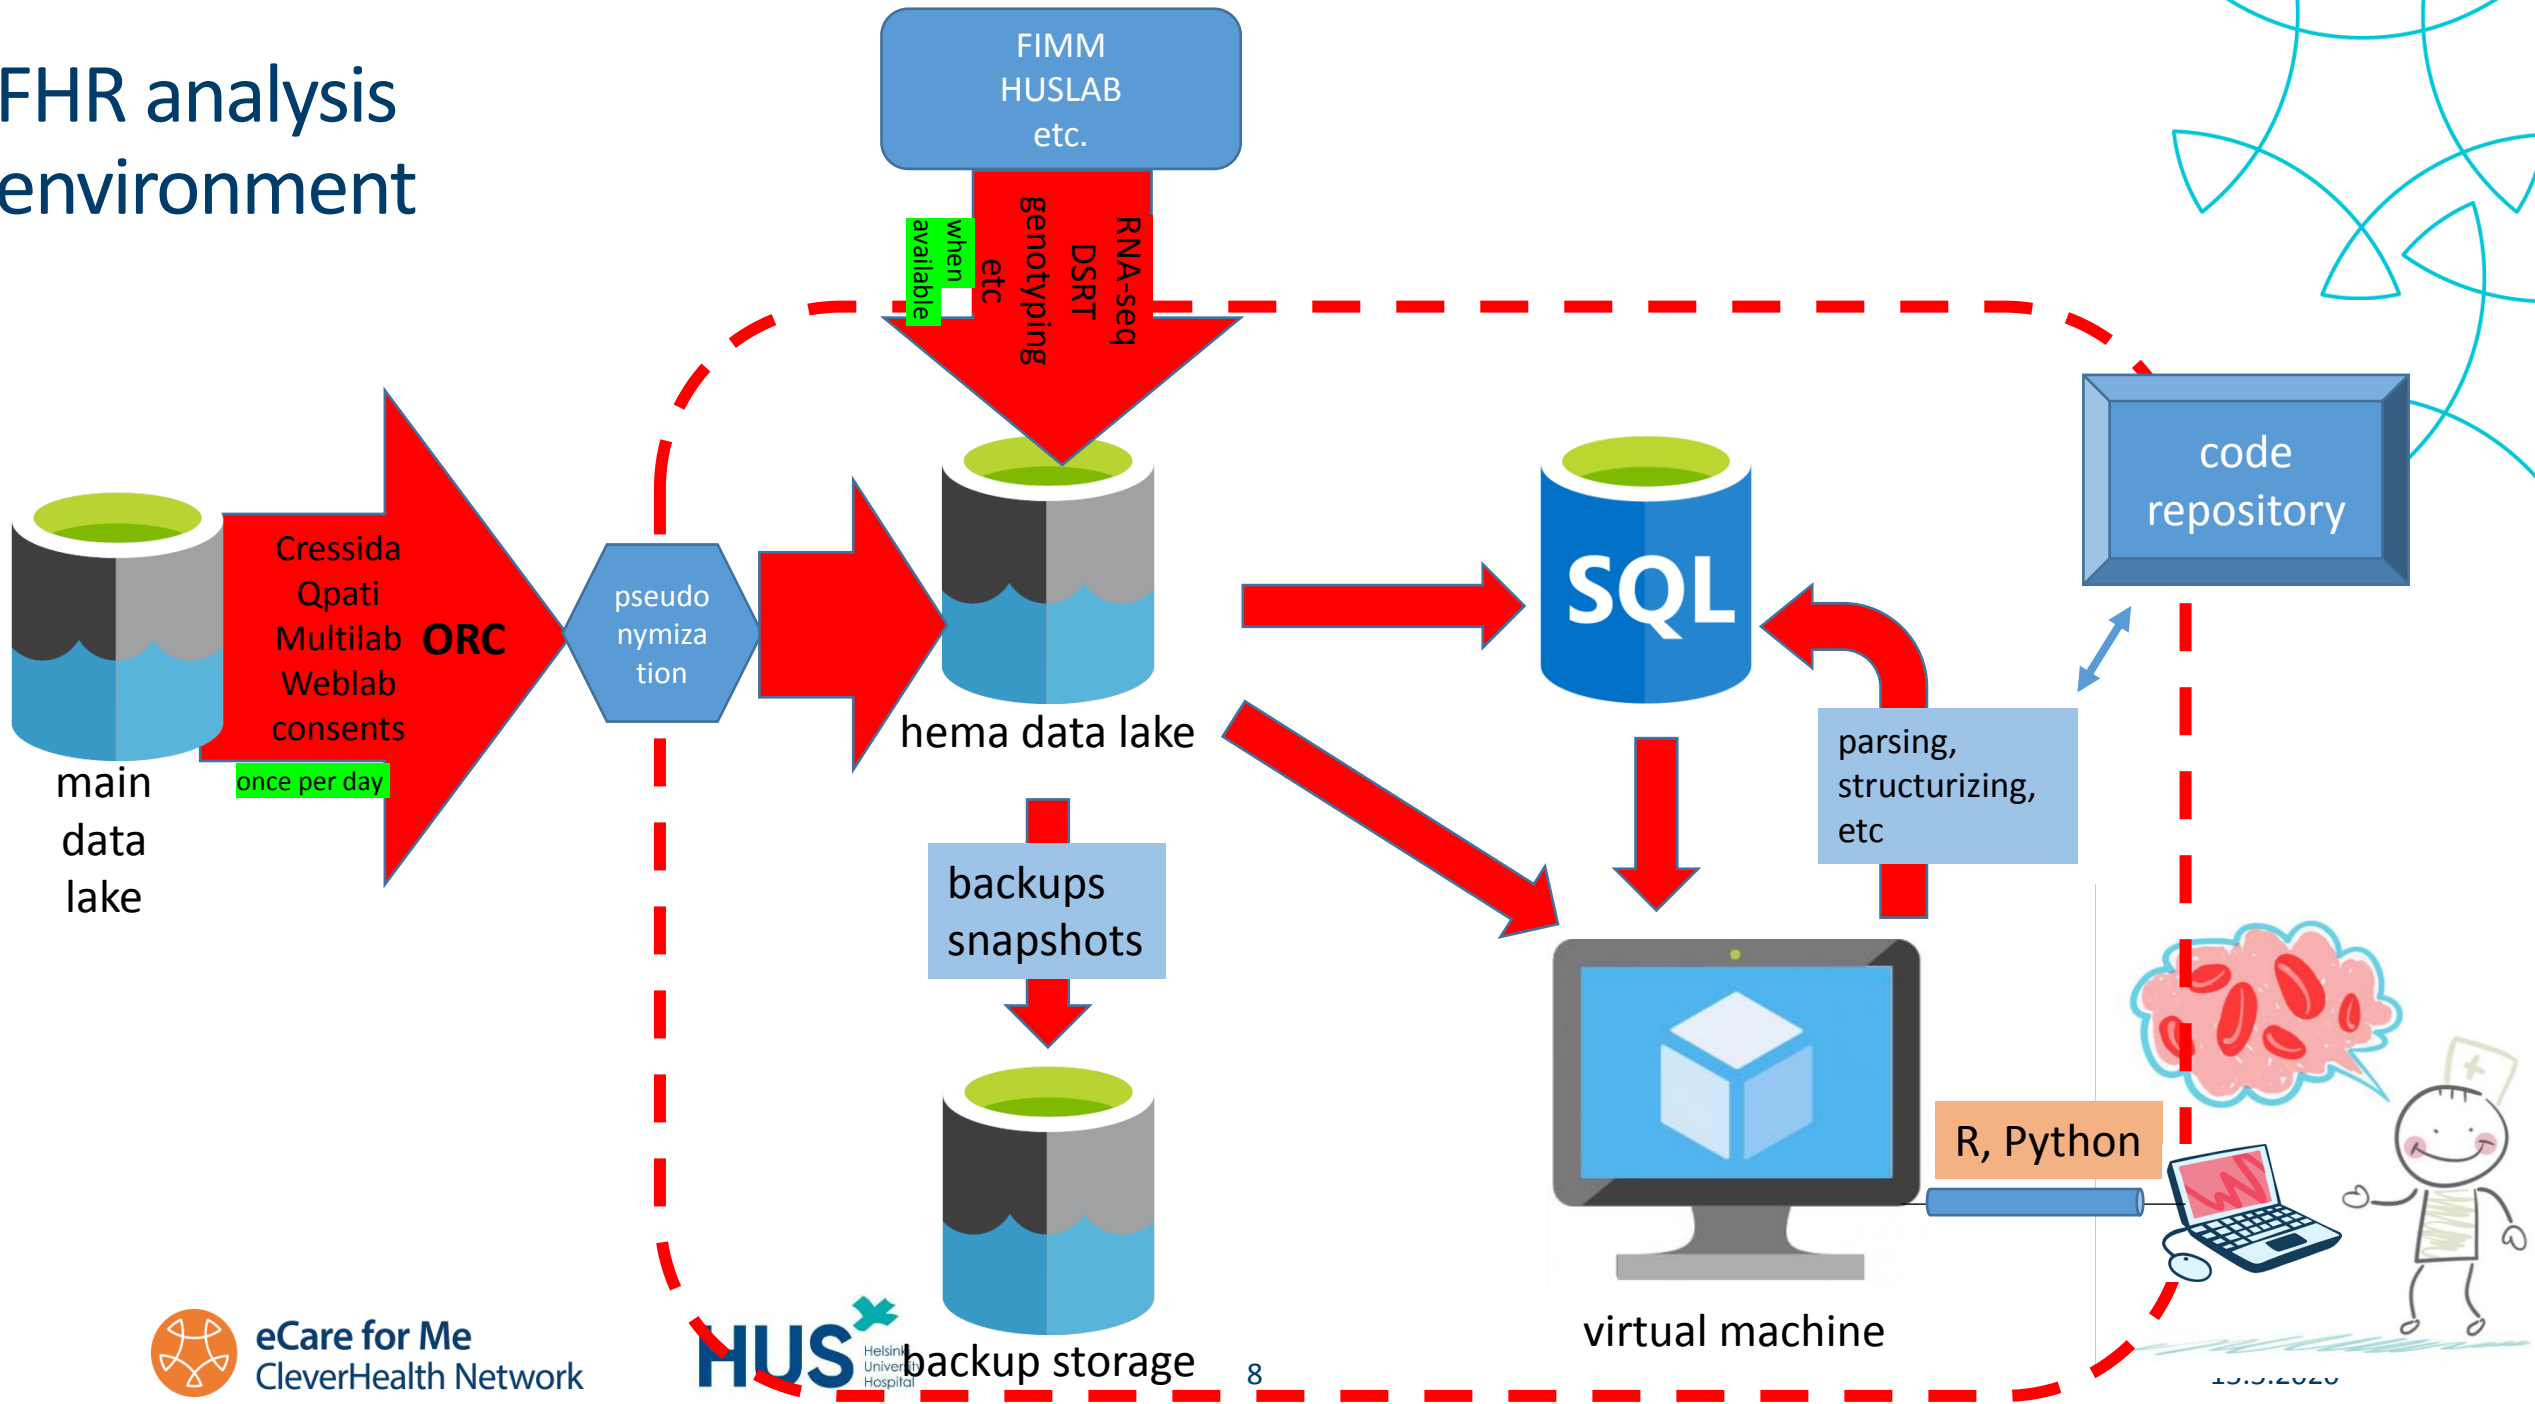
FHR analysis environment

FIMM
HUSLAB
etc.

RNA-seq
DSRT
genotyping
etc
when available

Cressida
Qpati
Multilab
Weblab
consents
ORC
once per day

main data lake

pseudo nymiza tion

hema data lake

SQL

code repository

parsing, structurizing, etc

backups snapshots

backup storage

virtual machine

R, Python

eCare for Me
CleverHealth Network

HUS Helsinki University Hospital

8

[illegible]